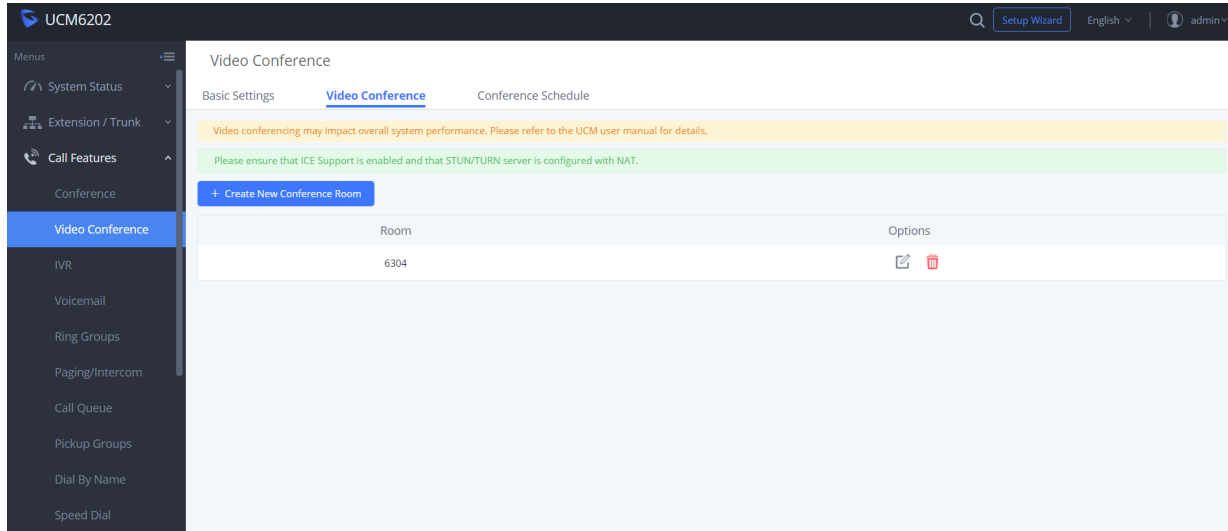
UCM6202

Setup Wizard English admin

Menus

System Status

Extension / Trunk

Call Features

Conference

Video Conference

IVR

Voicemail

Ring Groups

Paging/Intercom

Call Queue

Pickup Groups

Dial By Name

Speed Dial

Video Conference

Basic Settings Video Conference Conference Schedule

Video conferencing may impact overall system performance. Please refer to the UCM user manual for details.

Please ensure that ICE Support is enabled and that STUN/TURN server is configured with NAT.

+ Create New Conference Room

| Room | Options |
|---|---|
| 6304 | |